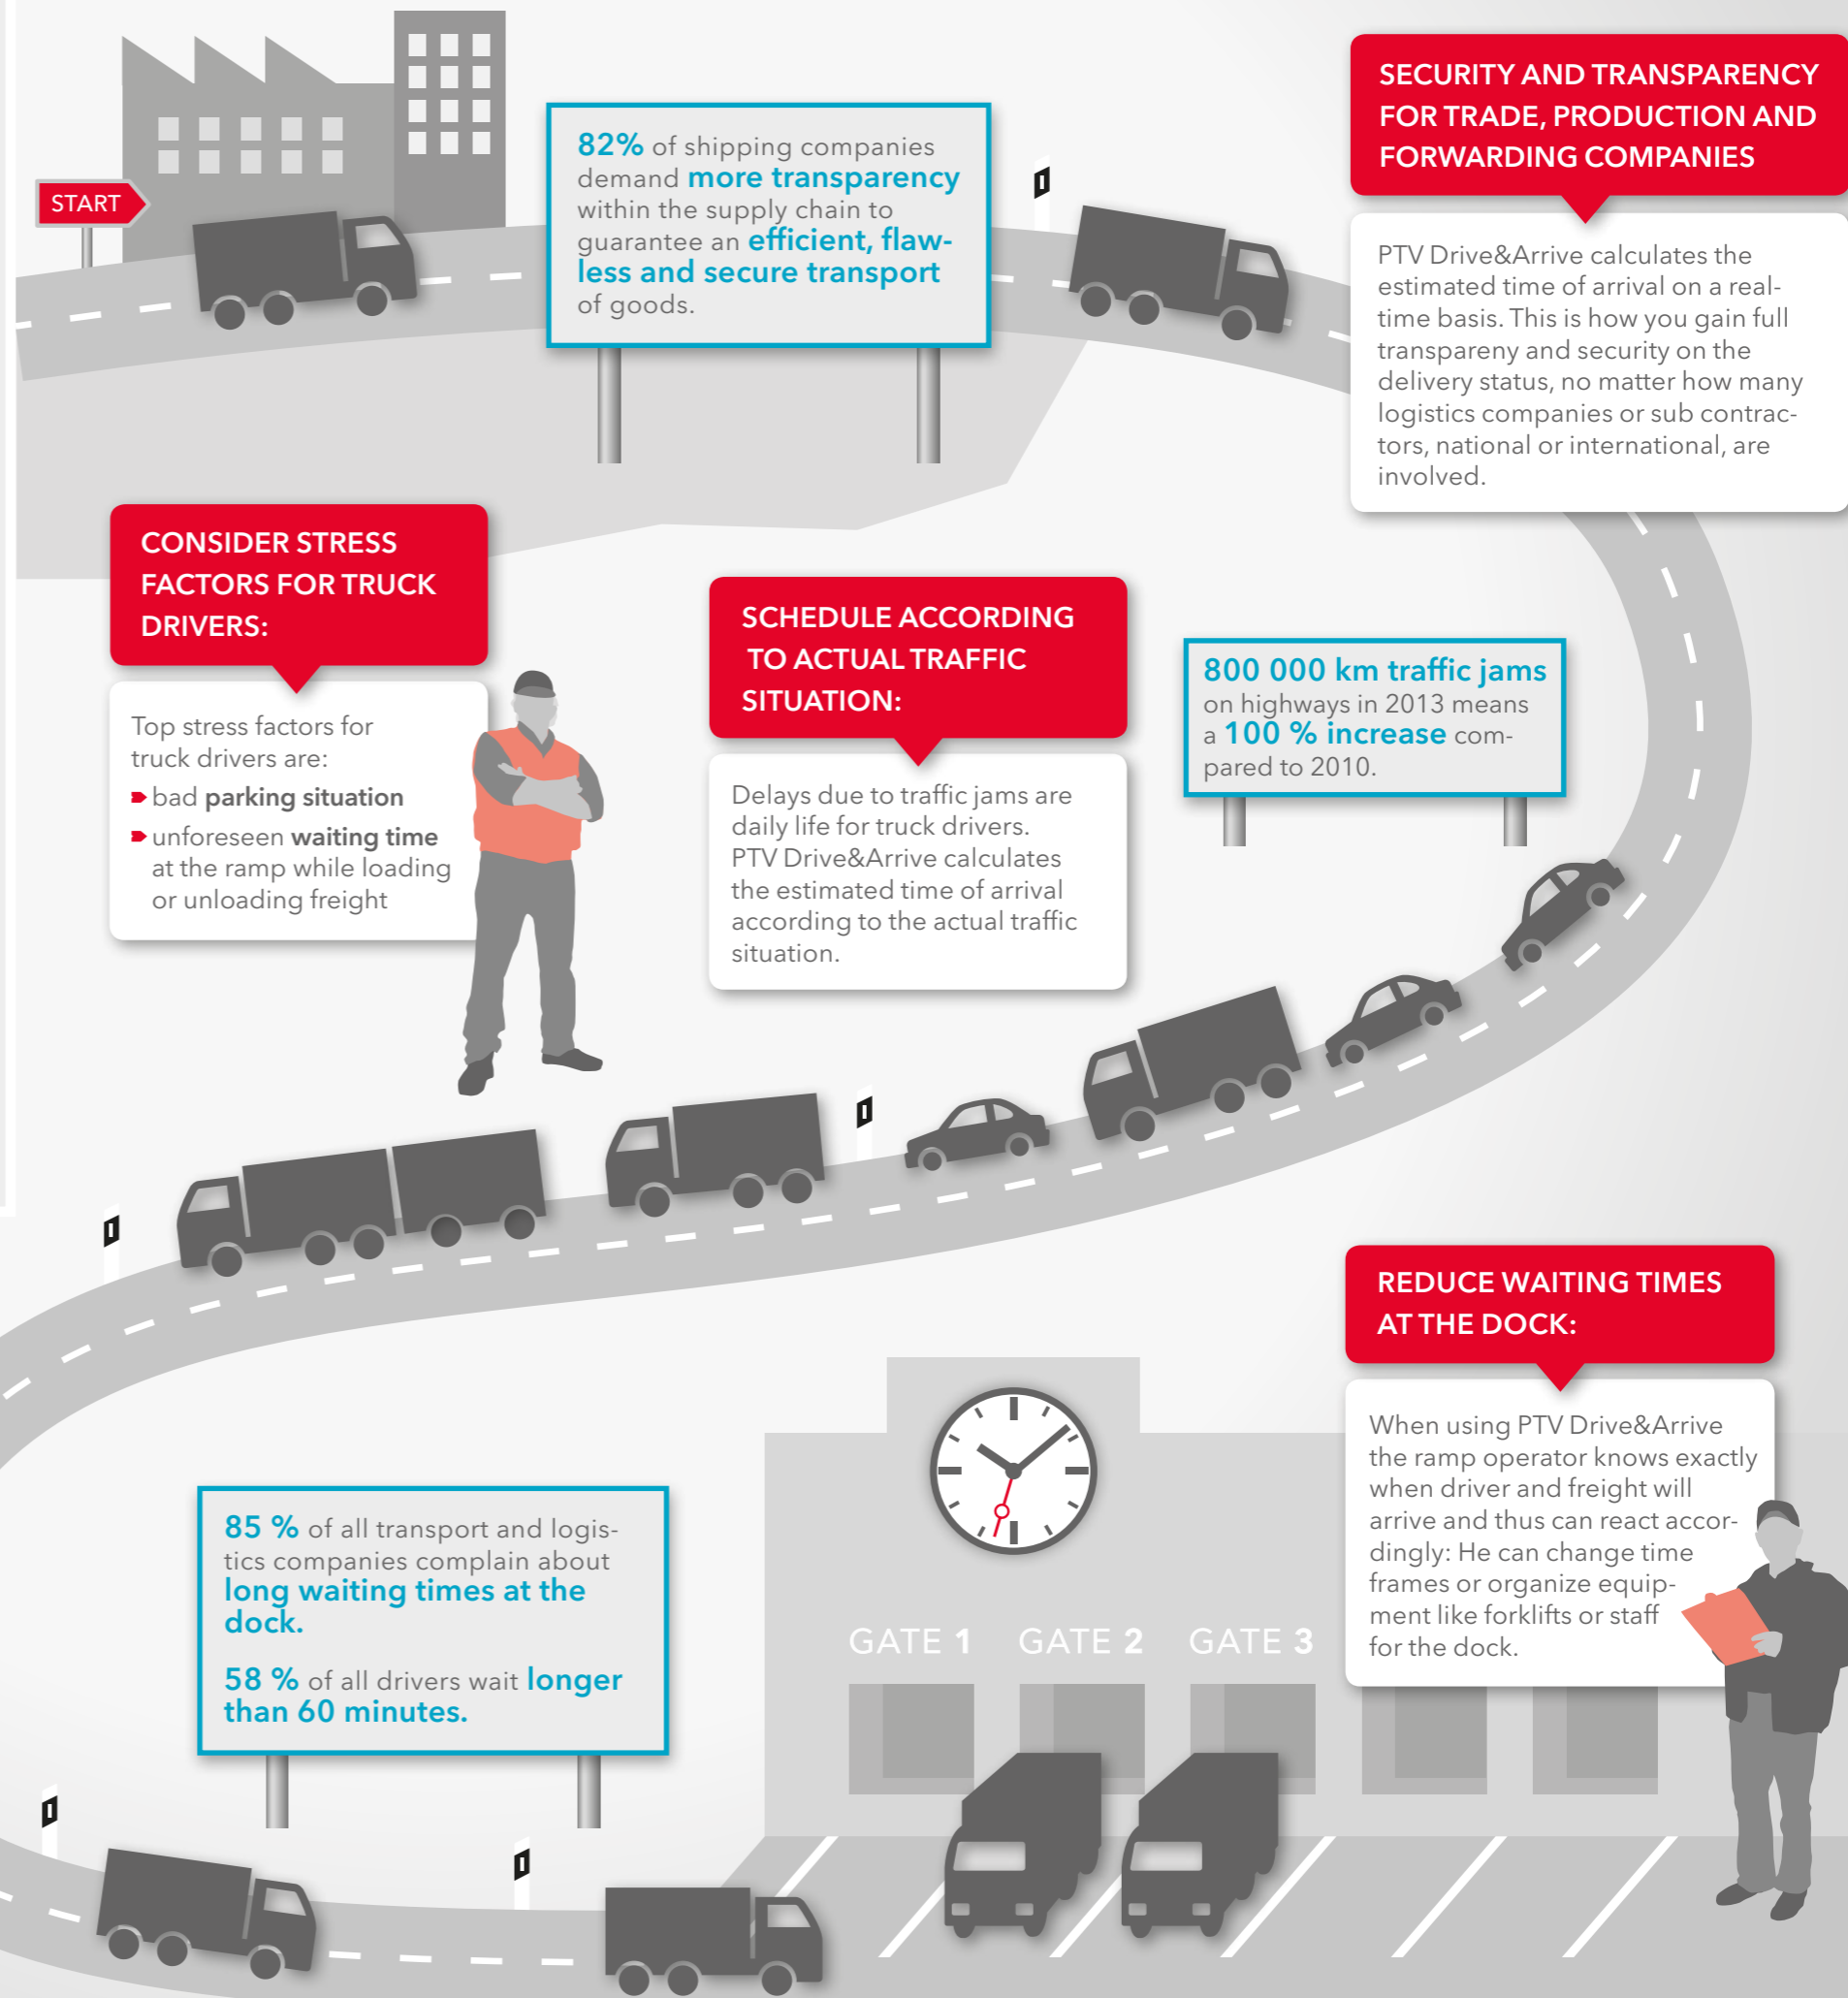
START

82% of shipping companies demand more transparency within the supply chain to guarantee an efficient, flawless and secure transport of goods.

SECURITY AND TRANSPARENCY FOR TRADE, PRODUCTION AND FORWARDING COMPANIES

PTV Drive&Arrive calculates the estimated time of arrival on a real-time basis. This is how you gain full transpareny and security on the delivery status, no matter how many logistics companies or sub contractors, national or international, are involved.

CONSIDER STRESS FACTORS FOR TRUCK DRIVERS:

Top stress factors for truck drivers are:
bad parking situation
unforeseen waiting time at the ramp while loading or unloading freight

SCHEDULE ACCORDING TO ACTUAL TRAFFIC SITUATION:

Delays due to traffic jams are daily life for truck drivers. PTV Drive&Arrive calculates the estimated time of arrival according to the actual traffic situation.

800 000 km traffic jams on highways in 2013 means a 100 % increase compared to 2010.

REDUCE WAITING TIMES AT THE DOCK:

When using PTV Drive&Arrive the ramp operator knows exactly when driver and freight will arrive and thus can react accordingly: He can change time frames or organize equipment like forklifts or staff for the dock.

85 % of all transport and logistics companies complain about long waiting times at the dock.

58 % of all drivers wait longer than 60 minutes.

GATE 1 GATE 2 GATE 3